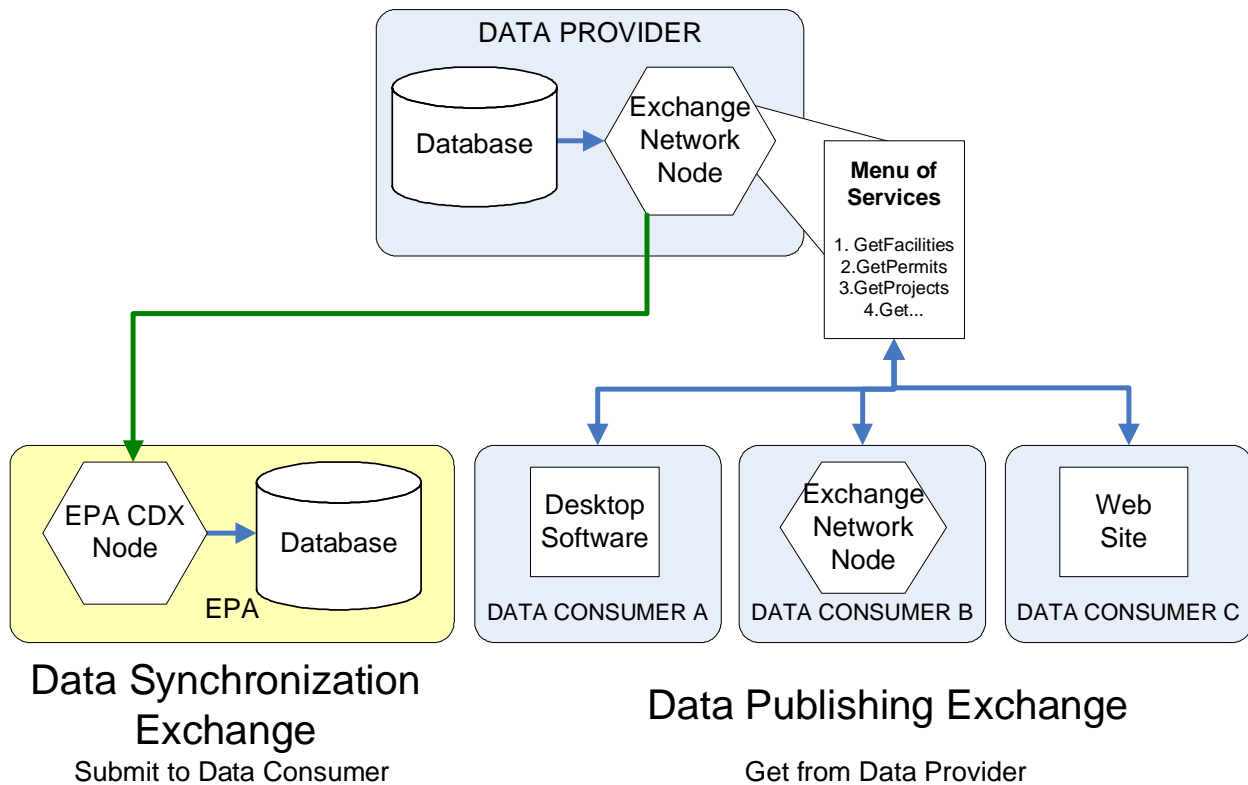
DATA PROVIDER

Database

Exchange Network Node

Menu of Services

1. GetFacilities
2.GetPermits
3.GetProjects
4.Get...

EPA CDX Node

Database

EPA

Desktop Software

DATA CONSUMER A

Exchange Network Node

DATA CONSUMER B

Web Site

DATA CONSUMER C

Data Synchronization Exchange
Submit to Data Consumer

Data Publishing Exchange
Get from Data Provider